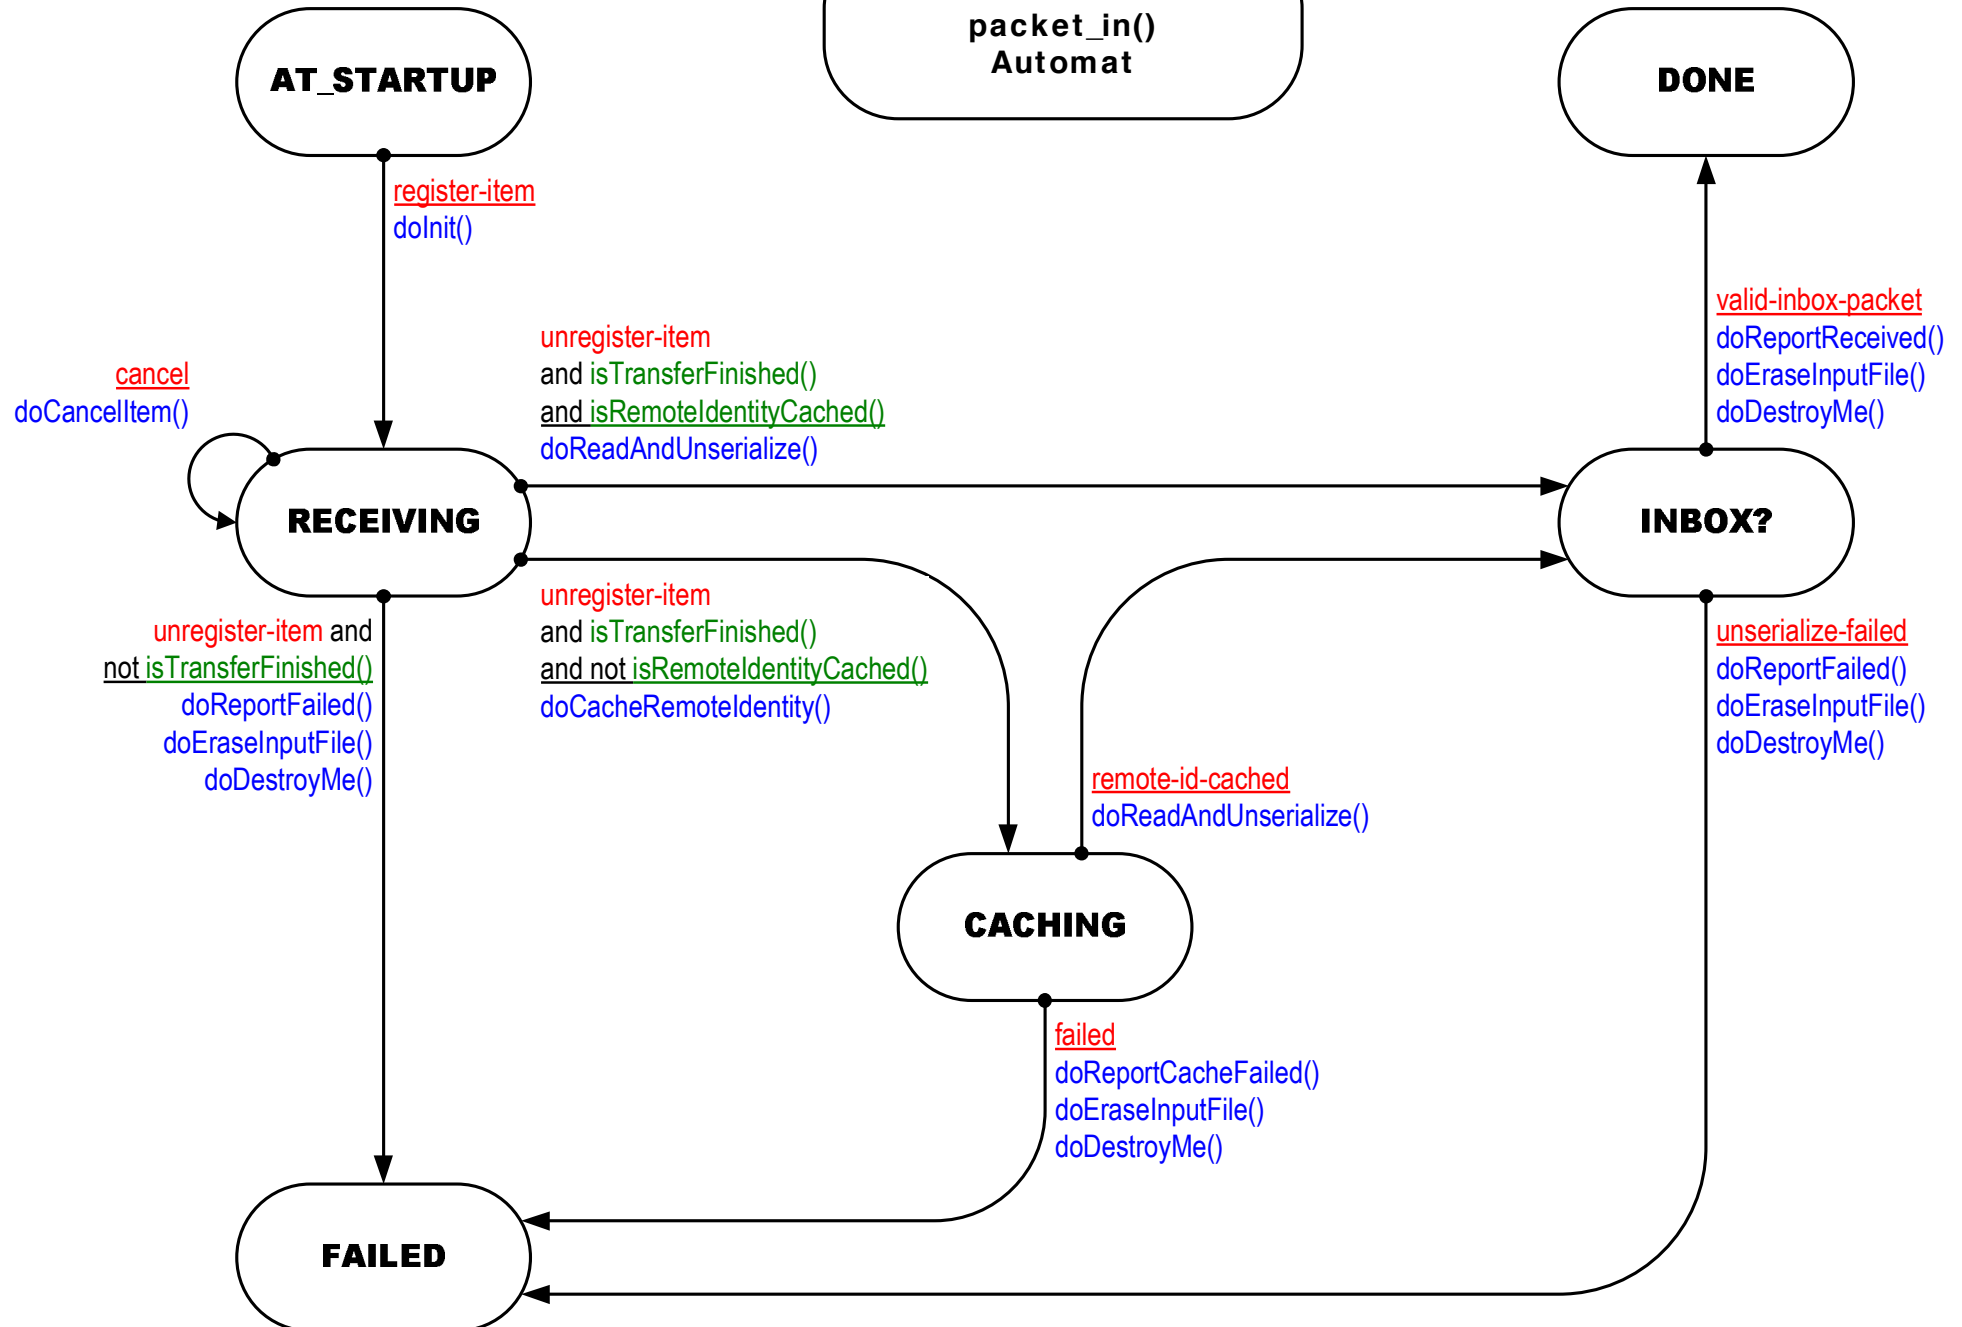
AT_STARTUP

packet_in()
Automat

DONE

register-item
doInit()

unregister-item
and isTransferFinished()
and isRemoteIdentityCached()
doReadAndUnserialize()

valid-inbox-packet
doReportReceived()
doEraseInputFile()
doDestroyMe()

cancel
doCancelItem()

RECEIVING

INBOX?

unregister-item and
not isTransferFinished()
doReportFailed()
doEraseInputFile()
doDestroyMe()

unregister-item
and isTransferFinished()
and not isRemoteIdentityCached()
doCacheRemoteIdentity()

unserialize-failed
doReportFailed()
doEraseInputFile()
doDestroyMe()

remote-id-cached
doReadAndUnserialize()

CACHING

failed
doReportCacheFailed()
doEraseInputFile()
doDestroyMe()

FAILED